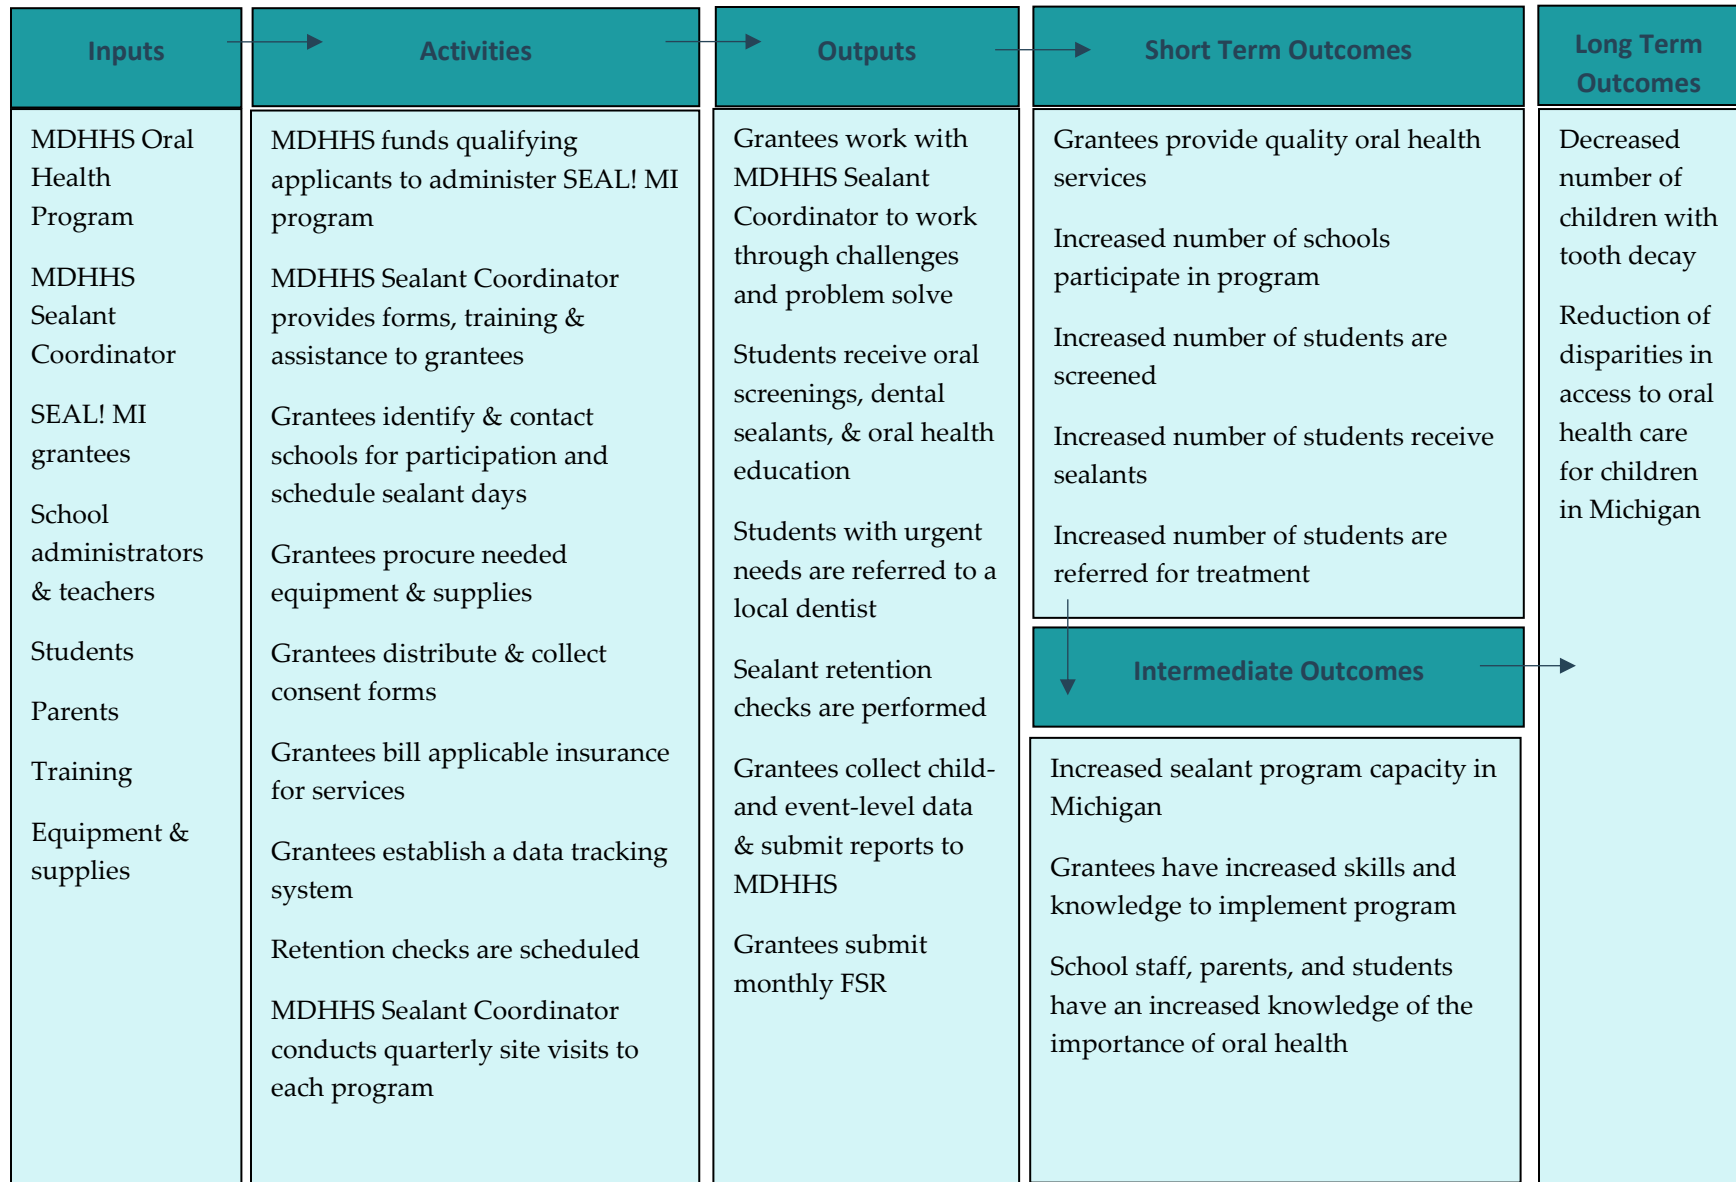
Inputs

MDHHS Oral Health Program

MDHHS Sealant Coordinator

SEAL! MI grantees

School administrators & teachers

Students

Parents

Training

Equipment & supplies

Activities

MDHHS funds qualifying applicants to administer SEAL! MI program

MDHHS Sealant Coordinator provides forms, training & assistance to grantees

Grantees identify & contact schools for participation and schedule sealant days

Grantees procure needed equipment & supplies

Grantees distribute & collect consent forms

Grantees bill applicable insurance for services

Grantees establish a data tracking system

Retention checks are scheduled

MDHHS Sealant Coordinator conducts quarterly site visits to each program

Outputs

Grantees work with MDHHS Sealant Coordinator to work through challenges and problem solve

Students receive oral screenings, dental sealants, & oral health education

Students with urgent needs are referred to a local dentist

Sealant retention checks are performed

Grantees collect child- and event-level data & submit reports to MDHHS

Grantees submit monthly FSR

Short Term Outcomes

Grantees provide quality oral health services

Increased number of schools participate in program

Increased number of students are screened

Increased number of students receive sealants

Increased number of students are referred for treatment

Intermediate Outcomes

Increased sealant program capacity in Michigan

Grantees have increased skills and knowledge to implement program

School staff, parents, and students have an increased knowledge of the importance of oral health

Long Term Outcomes

Decreased number of children with tooth decay

Reduction of disparities in access to oral health care for children in Michigan